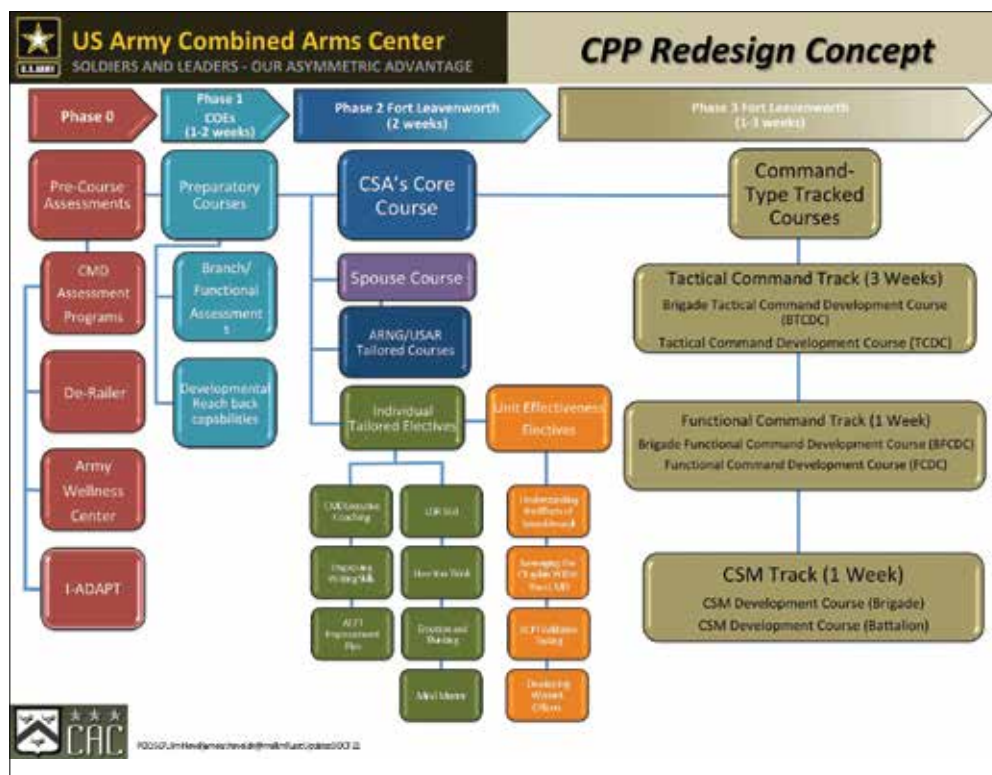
U.S. ARMY

US Army Combined Arms Center

SOLDIERS AND LEADERS - OUR ASYMMETRIC ADVANTAGE

CPP Redesign Concept

Phase 0

Phase 1 CDEs (1-2 weeks)

Phase 2 Fort Leavenworth (2 weeks)

Phase 3 Fort Leavenworth (1-3 weeks)

Pre-Course Assessments

Preparatory Courses

CSA's Core Course

Command-Type Tracked Courses

CMD Assessment Programs

Branch/ Functional Assessments

Spouse Course

Tactical Command Track (3 Weeks)

Brigade Tactical Command Development Course (BTCDC)

Tactical Command Development Course (TCDC)

ARNG/USAR Tailored Courses

De-Railer

Developmental Reach back capabilities

Individual Tailored Electives

Unit Effectiveness Electives

Functional Command Track (1 Week)

Brigade Functional Command Development Course (BFCDC)

Functional Command Development Course (FCDC)

Army Wellness Center

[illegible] Coaching

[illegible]

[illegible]

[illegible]

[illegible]

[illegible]

CSM Track (1 Week)

CSM Development Course (Brigade)

CSM Development Course (Battalion)

I-ADAPT

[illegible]

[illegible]

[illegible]

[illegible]

Mind Matters

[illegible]

CAC

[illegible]